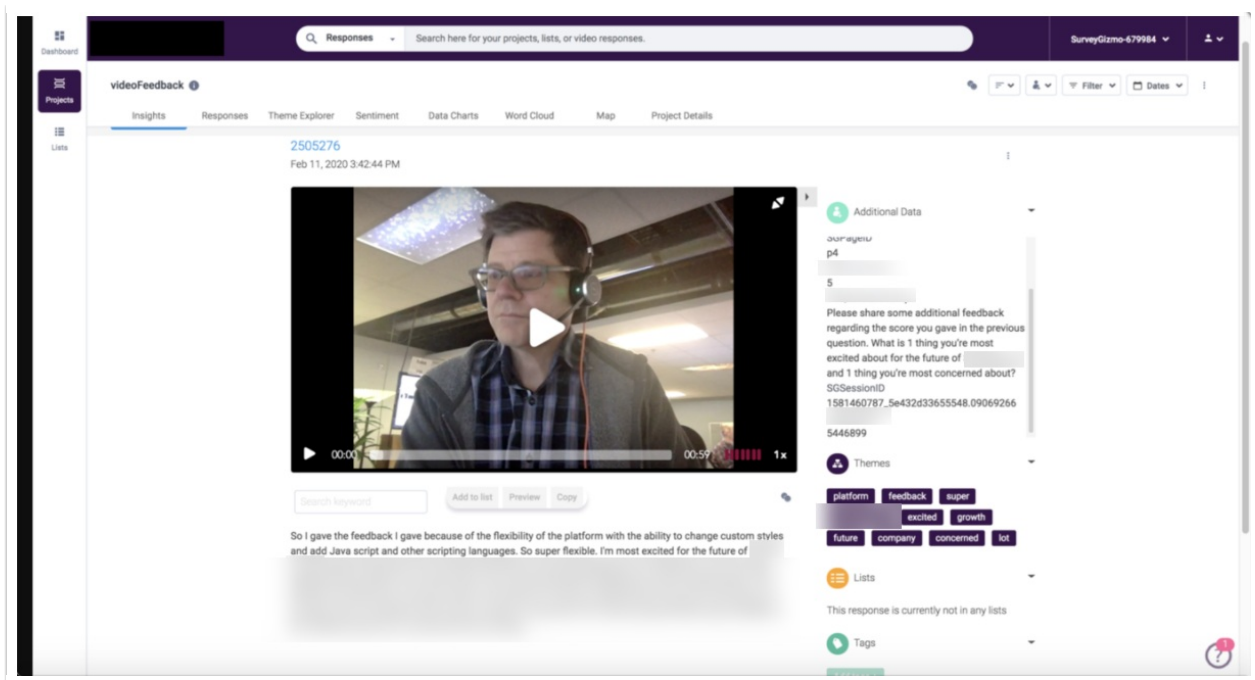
Dashboard

Projects

Lists

Responses

Search here for your projects, lists, or video responses.

SurveyGizmo-679984

videoFeedback

Filter

Dates

Insights

Responses

Theme Explorer

Sentiment

Data Charts

Word Cloud

Map

Project Details

2505276

Feb 11, 2020 3:42:44 PM

00:00

00:59

1x

Search keyword

Add to list

Preview

Copy

So I gave the feedback I gave because of the flexibility of the platform with the ability to change custom styles and add Java script and other scripting languages. So super flexible. I'm most excited for the future of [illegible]

Additional Data

SGPageID

p4

5

Please share some additional feedback regarding the score you gave in the previous question. What is 1 thing you're most excited about for the future of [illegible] and 1 thing you're most concerned about?

SGSessionID

1581460787_5e432d33655548.09069266

5446899

Themes

platform

feedback

super

excited

growth

future

company

concerned

lot

Lists

This response is currently not in any lists

Tags

1